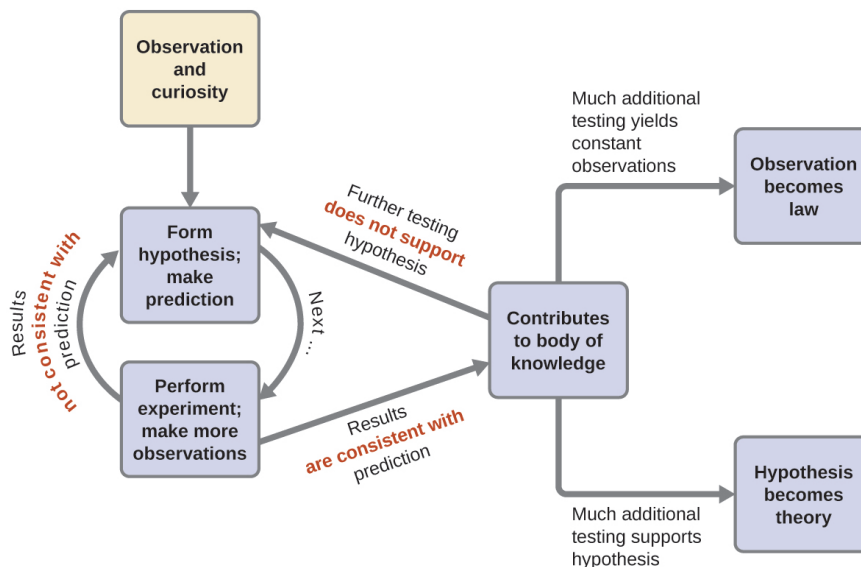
Observation and curiosity

Form hypothesis; make prediction

Results not consistent with prediction

Next ...

Perform experiment; make more observations

Results are consistent with prediction

Further testing does not support hypothesis

Contributes to body of knowledge

Much additional testing yields constant observations

Observation becomes law

Hypothesis becomes theory

Much additional testing supports hypothesis